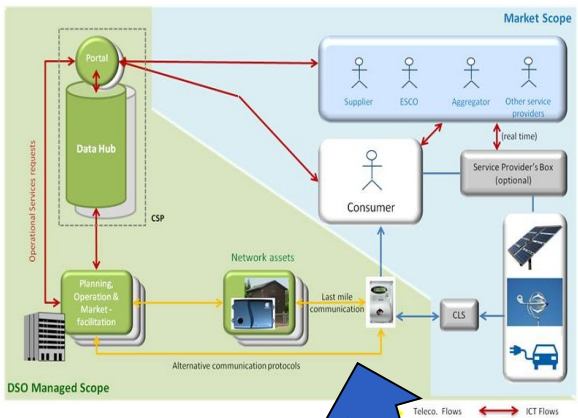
Market Scope

Portal

Data Hub

CSP

Operational Services requests

Supplier

ESCO

Aggregator

Other service providers

(real time)

Consumer

Service Provider's Box (optional)

Network assets

Planning, Operation & Market - facilitation

Last mile communication

CLS

Alternative communication protocols

DSO Managed Scope

Teleco. Flows

ICT Flows